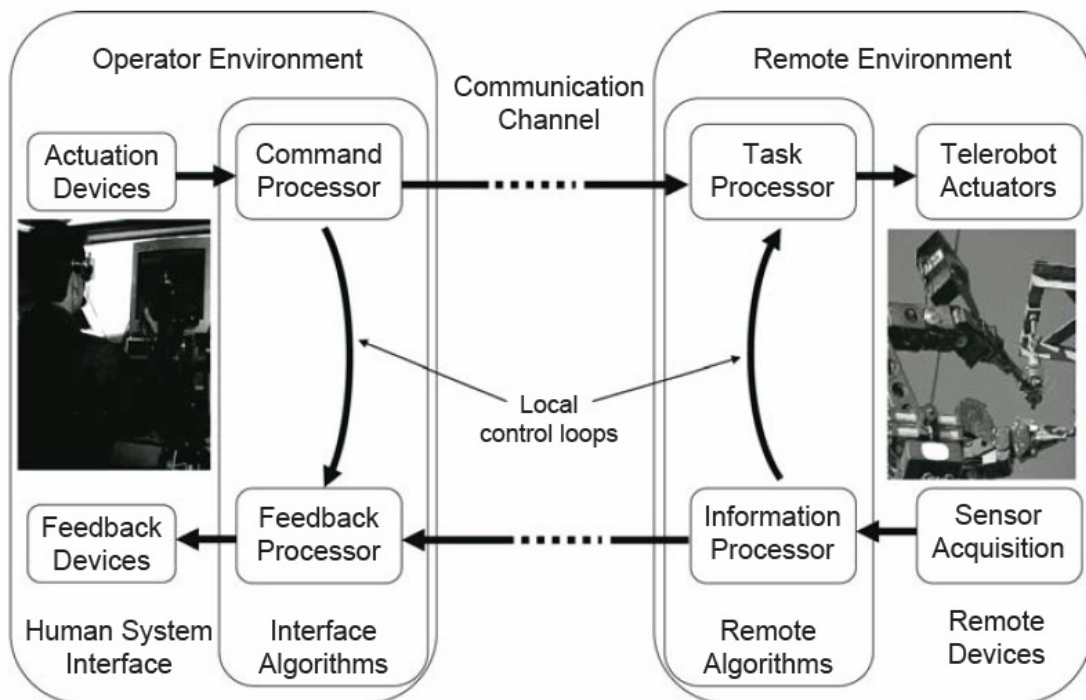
Operator Environment

Communication Channel

Remote Environment

Actuation Devices

Command Processor

Task Processor

Telerobot Actuators

Local control loops

Feedback Devices

Feedback Processor

Information Processor

Sensor Acquisition

Human System Interface

Interface Algorithms

Remote Algorithms

Remote Devices